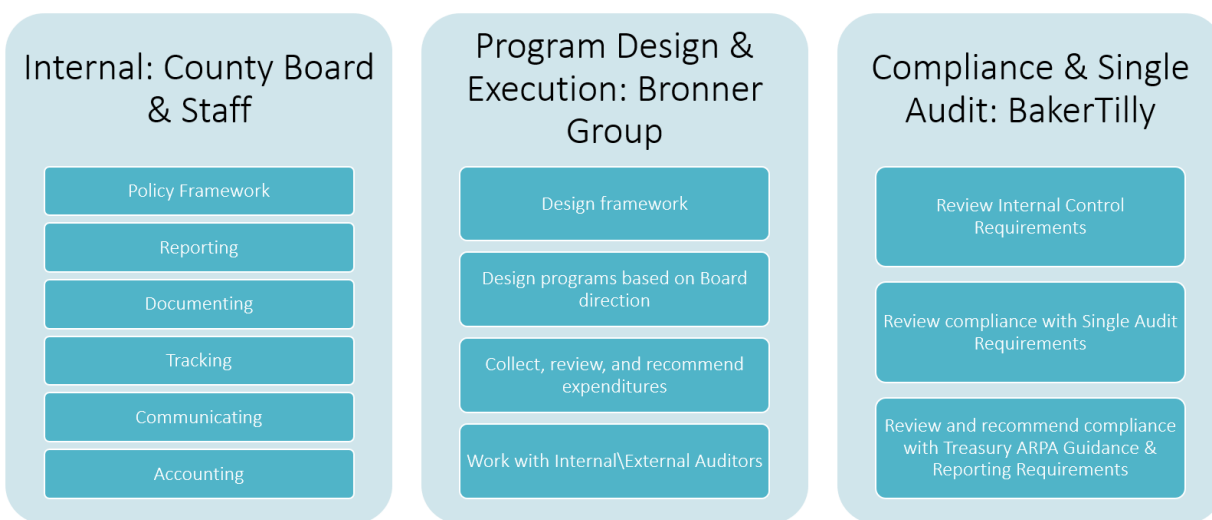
Internal: County Board & Staff

Policy Framework

Reporting

Documenting

Tracking

Communicating

Accounting

Program Design & Execution: Bronner Group

Design framework

Design programs based on Board direction

Collect, review, and recommend expenditures

Work with Internal\External Auditors

Compliance & Single Audit: BakerTilly

Review Internal Control Requirements

Review compliance with Single Audit Requirements

Review and recommend compliance with Treasury ARPA Guidance & Reporting Requirements